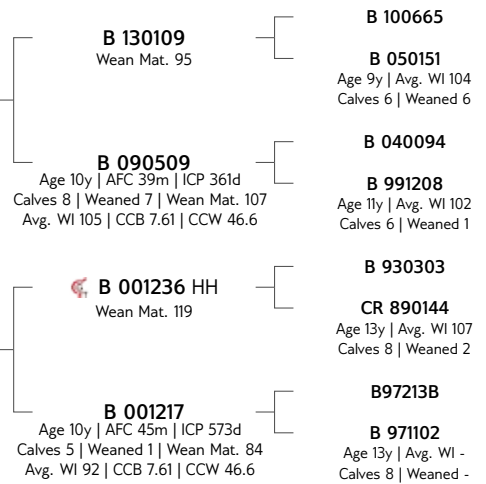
B 130109
Wean Mat. 95

B 100665

B 050151
Age 9y | Avg. WI 104
Calves 6 | Weaned 6

B 090509
Age 10y | AFC 39m | ICP 361d
Calves 8 | Weaned 7 | Wean Mat. 107
Avg. WI 105 | CCB 7.61 | CCW 46.6

B 040094

B 991208
Age 11y | Avg. WI 102
Calves 6 | Weaned 1

B 001236 HH
Wean Mat. 119

B 930303

CR 890144
Age 13y | Avg. WI 107
Calves 8 | Weaned 2

B 001217
Age 10y | AFC 45m | ICP 573d
Calves 5 | Weaned 1 | Wean Mat. 84
Avg. WI 92 | CCB 7.61 | CCW 46.6

B97213B

B 971102
Age 13y | Avg. WI -
Calves 8 | Weaned -